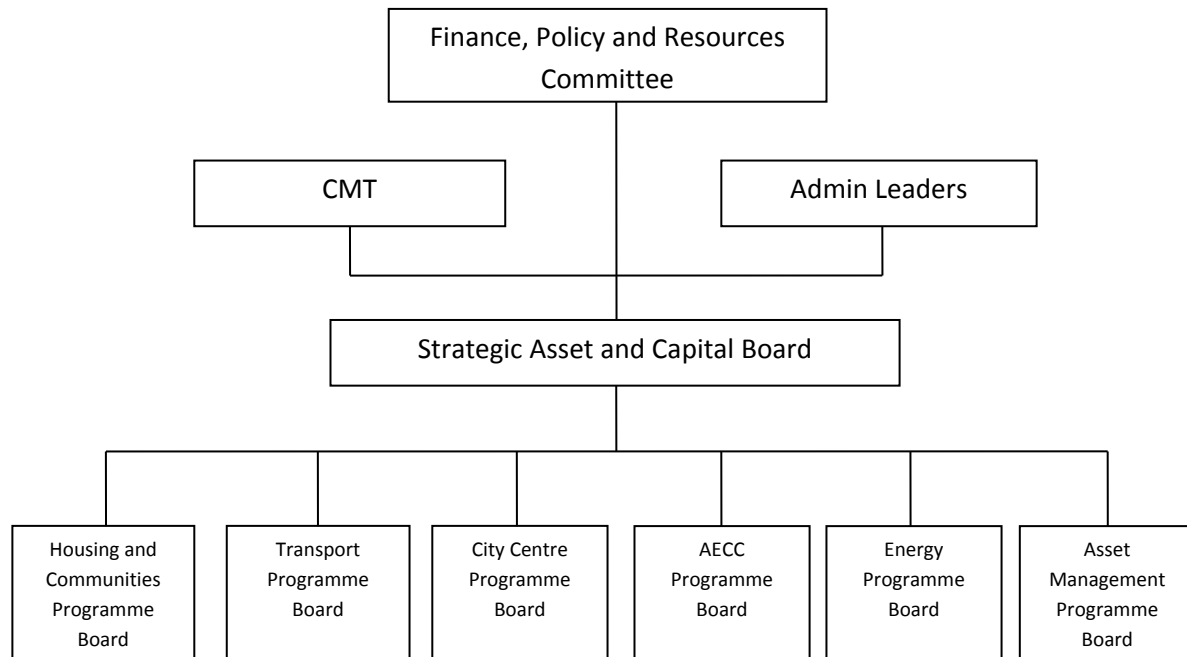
Finance, Policy and Resources Committee

CMT

Admin Leaders

Strategic Asset and Capital Board

Housing and Communities Programme Board

Transport Programme Board

City Centre Programme Board

AECC Programme Board

Energy Programme Board

Asset Management Programme Board